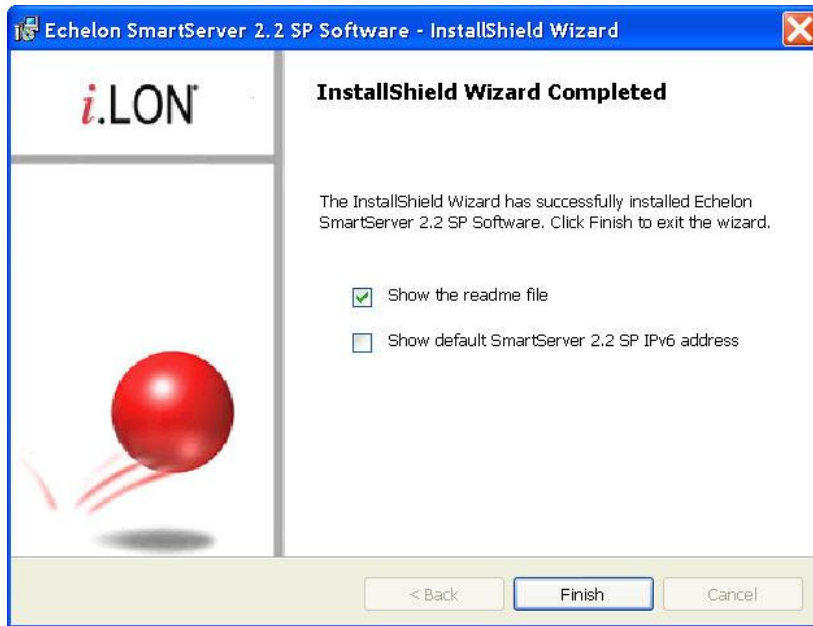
Echelon SmartServer 2.2 SP Software - InstallShield Wizard

i.LON

InstallShield Wizard Completed

The InstallShield Wizard has successfully installed Echelon SmartServer 2.2 SP Software. Click Finish to exit the wizard.

Show the readme file

Show default SmartServer 2.2 SP IPv6 address

< Back

Finish

Cancel